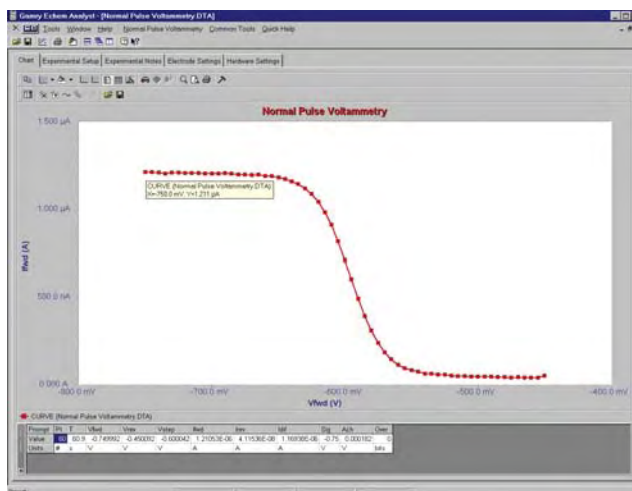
Gamry Echem Analyst - [Normal Pulse Voltammetry.DTA]

File Tools Window Help Normal Pulse Voltammetry Common Tools Quick Help

Chart | Experimental Setup | Experimental Notes | Electrode Settings | Hardware Settings

Normal Pulse Voltammetry

1.500 µA

1.000 µA

500.0 nA

0.000 A

Ifwd (A)

CURVE (Normal Pulse Voltammetry.DTA)
X=-750.0 mV, Y=1.211 µA

-800.0 mV

-700.0 mV

-600.0 mV

-500.0 mV

-400.0 mV

Vfwd (V)

CURVE (Normal Pulse Voltammetry.DTA)

| Prompt | Pt | T | Vfwd | Vrev | Vstep | Ifwd | Irev | Idif | Sig | Ach | Over |
|---|---|---|---|---|---|---|---|---|---|---|---|
| Value | 60 | 60.9 | -0.749992 | -0.450002 | -0.600042 | 1.21053E-06 | 4.11536E-08 | 1.16938E-06 | -0.75 | 0.000182 | 0 |
| Units | # | s | V | V | V | A | A | A | V | V | bits |